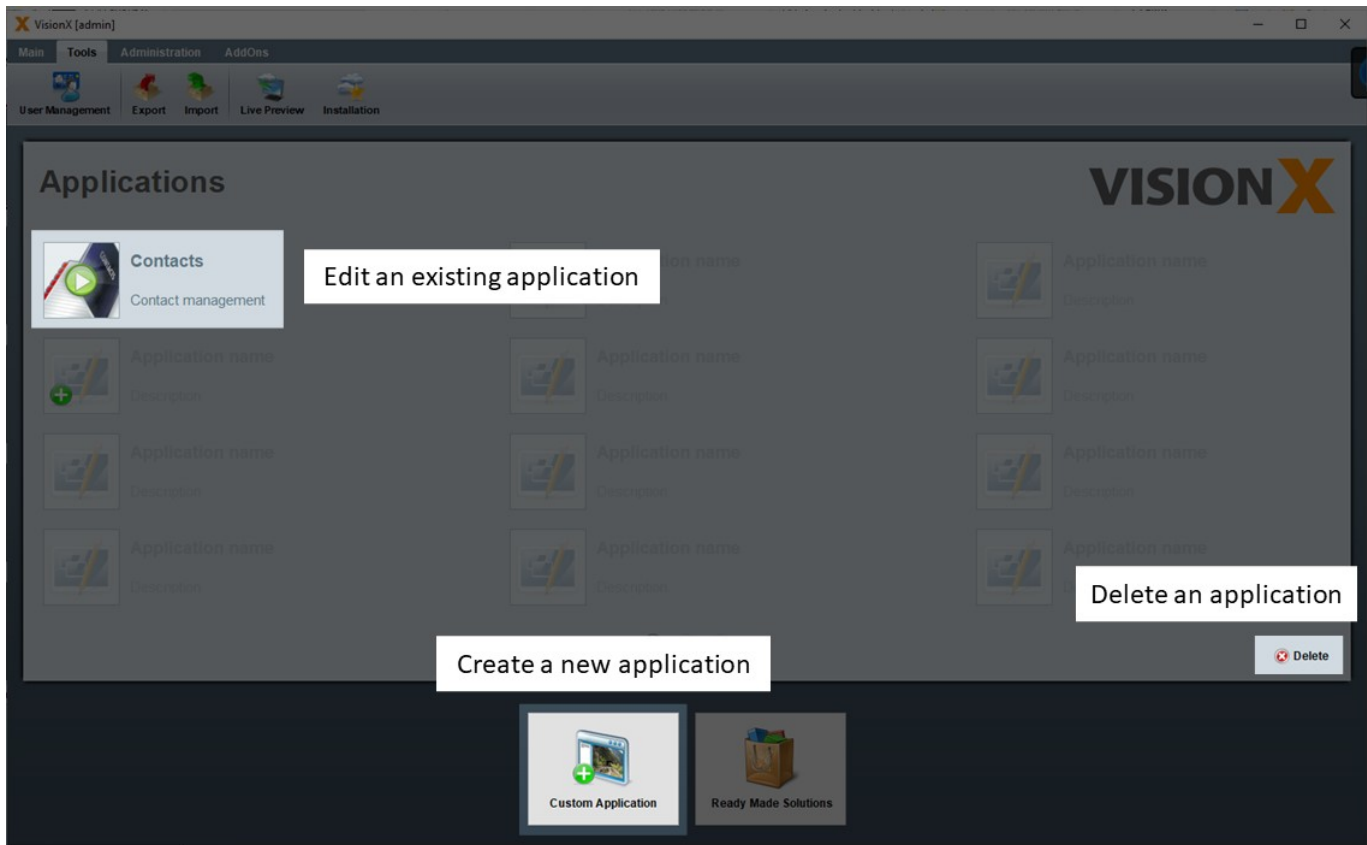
VisionX [admin]

Main Tools Administration AddOns

User Management Export Import Live Preview Installation

Applications

VISIONX

Contacts
Contact management

Edit an existing application

Application name
Description

Application name
Description

Application name
Description

Application name
Description

Application name
Description

Application name
Description

Application name
Description

Application name
Description

Application name
Description

Application name
Description

Delete an application

Create a new application

Delete

Custom Application

Ready Made Solutions